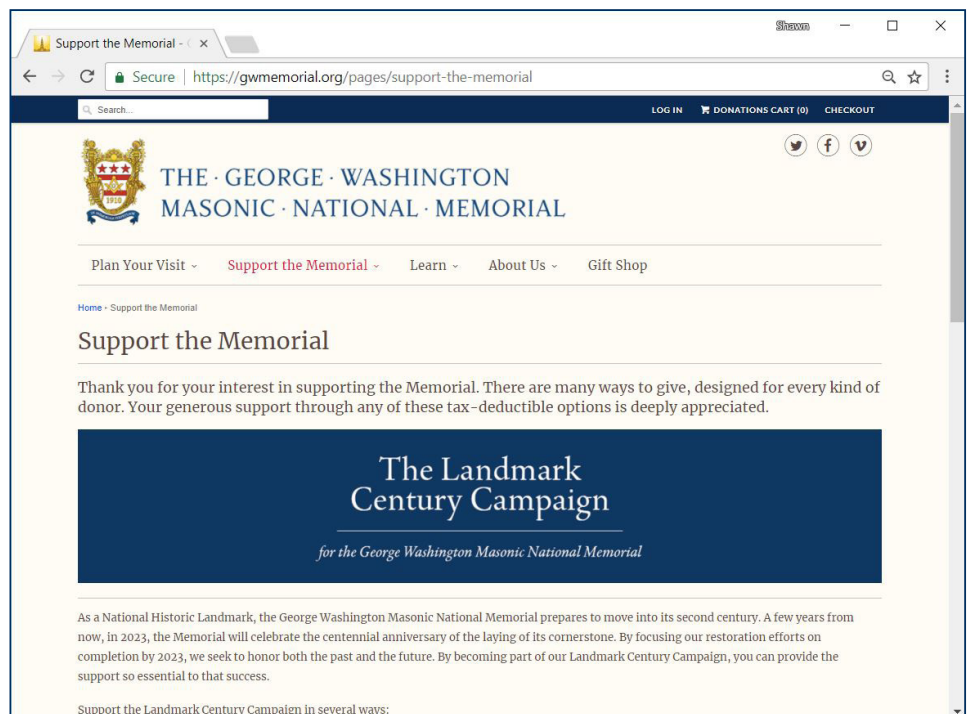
Support the Memorial - ( ×

Shawn

Secure | https://gwmemorial.org/pages/support-the-memorial

Search...

LOG IN DONATIONS CART (0) CHECKOUT

1910

THE · GEORGE · WASHINGTON
MASONIC · NATIONAL · MEMORIAL

Plan Your Visit Support the Memorial Learn About Us Gift Shop

Home › Support the Memorial

Support the Memorial

Thank you for your interest in supporting the Memorial. There are many ways to give, designed for every kind of donor. Your generous support through any of these tax-deductible options is deeply appreciated.

The Landmark Century Campaign

for the George Washington Masonic National Memorial

As a National Historic Landmark, the George Washington Masonic National Memorial prepares to move into its second century. A few years from now, in 2023, the Memorial will celebrate the centennial anniversary of the laying of its cornerstone. By focusing our restoration efforts on completion by 2023, we seek to honor both the past and the future. By becoming part of our Landmark Century Campaign, you can provide the support so essential to that success.

Support the Landmark Century Campaign in several ways: